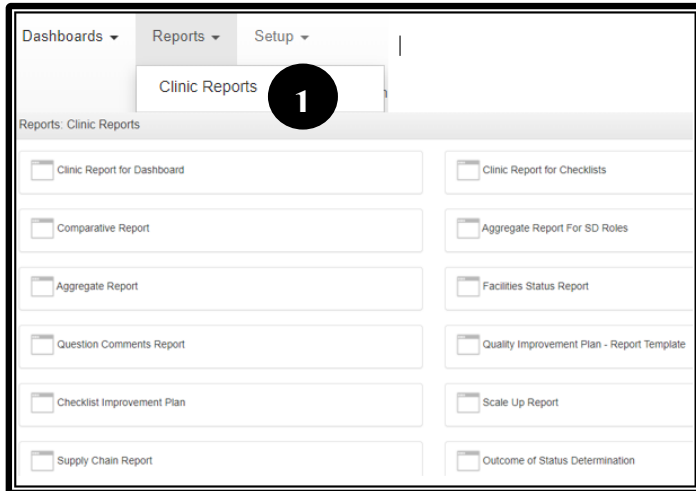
Dashboards ▾ Reports ▾ Setup ▾

Clinic Reports

1

Reports: Clinic Reports

Clinic Report for Dashboard

Clinic Report for Checklists

Comparative Report

Aggregate Report For SD Roles

Aggregate Report

Facilities Status Report

Question Comments Report

Quality Improvement Plan - Report Template

Checklist Improvement Plan

Scale Up Report

Supply Chain Report

Outcome of Status Determination